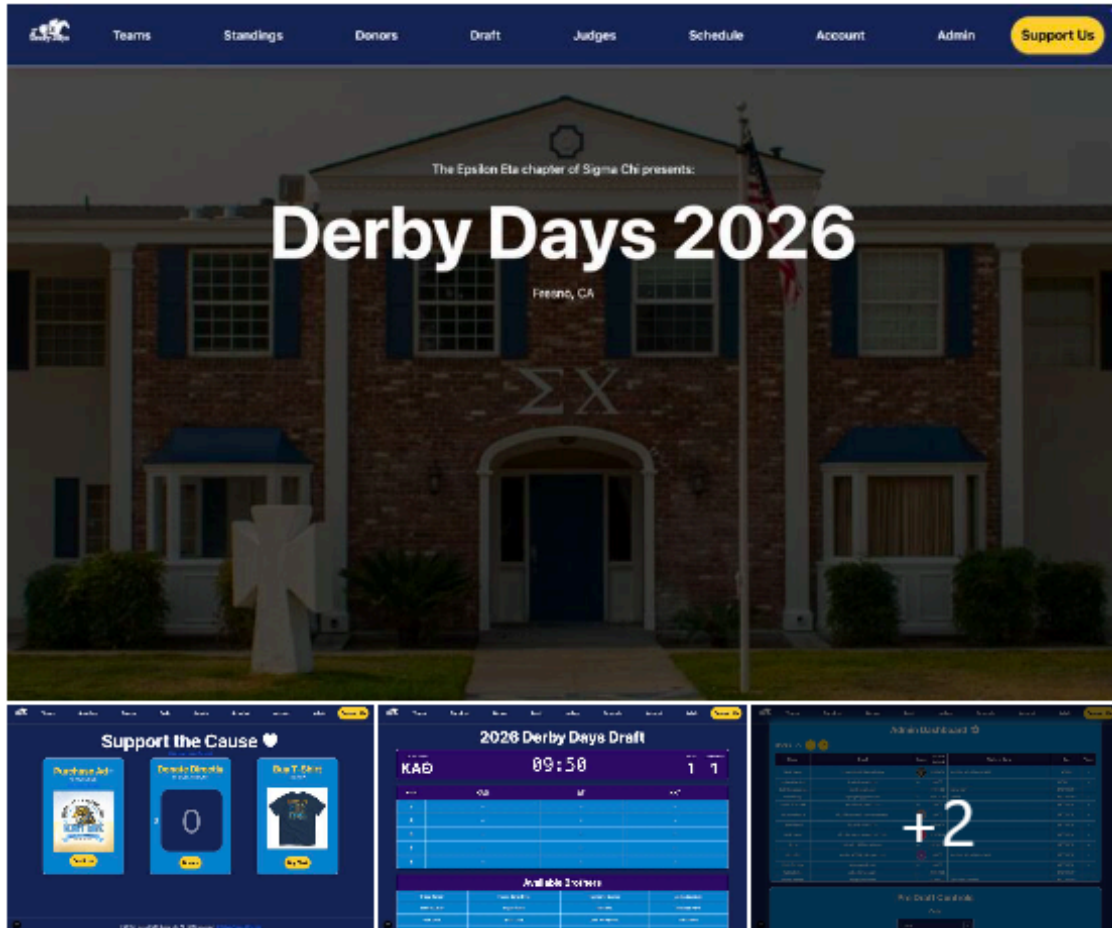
Teams Standings Donors Draft Judges Schedule Account Admin Support Us

The Epsilon Eta chapter of Sigma Chi presents:

Derby Days 2026

Fresno, CA

ΣΧ

Support the Cause ♥

Purchase Ads

Donate Directly

0

Buy T-Shirt

2026 Derby Days Draft

ΚΑΘ

09:50

1 1

Available Brothers

Admin Dashboard

+2

Pre-Draft Controls